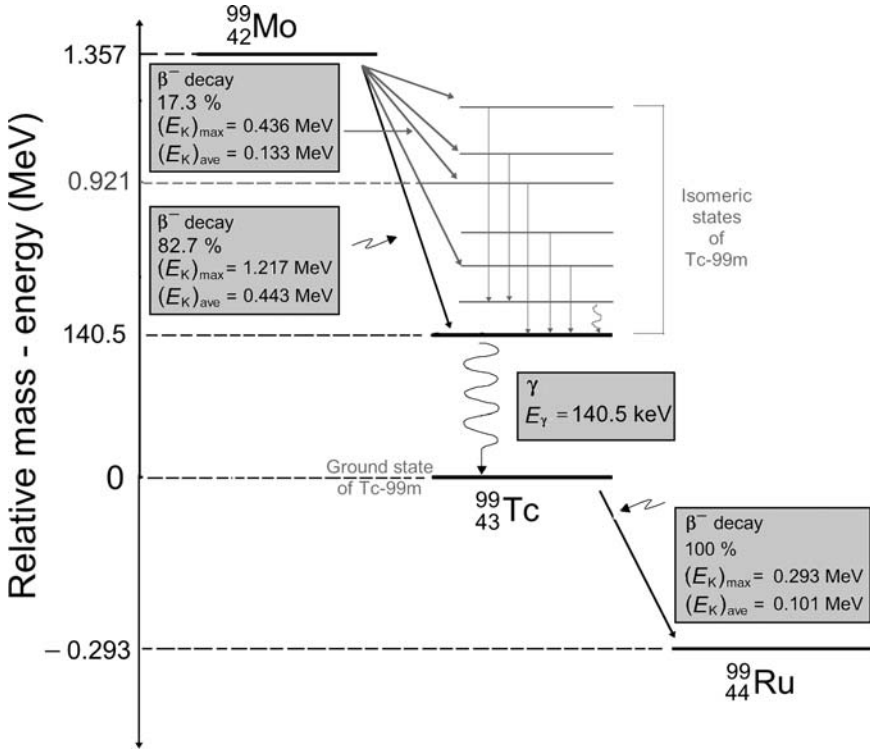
$^{99}_{42}$Mo

1.357

$\beta^-$ decay
17.3 %
$(E_K)_{max}$ = 0.436 MeV
$(E_K)_{ave}$ = 0.133 MeV

0.921

$\beta^-$ decay
82.7 %
$(E_K)_{max}$ = 1.217 MeV
$(E_K)_{ave}$ = 0.443 MeV

Isomeric states of Tc-99m

140.5

$\gamma$
$E_\gamma$ = 140.5 keV

0

Ground state of Tc-99m

$^{99}_{43}$Tc

$\beta^-$ decay
100 %
$(E_K)_{max}$ = 0.293 MeV
$(E_K)_{ave}$ = 0.101 MeV

– 0.293

$^{99}_{44}$Ru

Relative mass - energy (MeV)